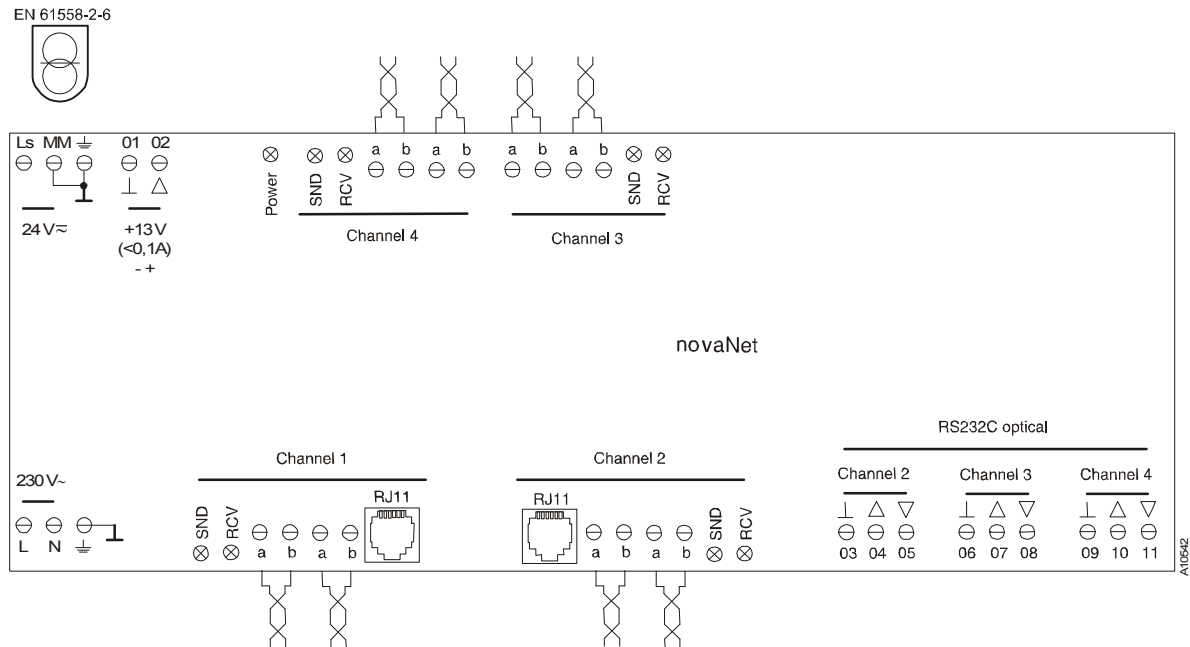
EN 61558-2-6

Ls MM ⏚ 01 02
⊥ △
24 V≈ +13 V (<0,1A) - +

Power SND RCV a b a b
Channel 4

a b a b SND RCV
Channel 3

novaNet

230 V~
L N ⏚

Channel 1
SND RCV a b a b RJ11

Channel 2
RJ11 a b a b SND RCV

RS232C optical
Channel 2 Channel 3 Channel 4
⊥ △ ▽ ⊥ △ ▽ ⊥ △ ▽
03 04 05 06 07 08 09 10 11

A10542